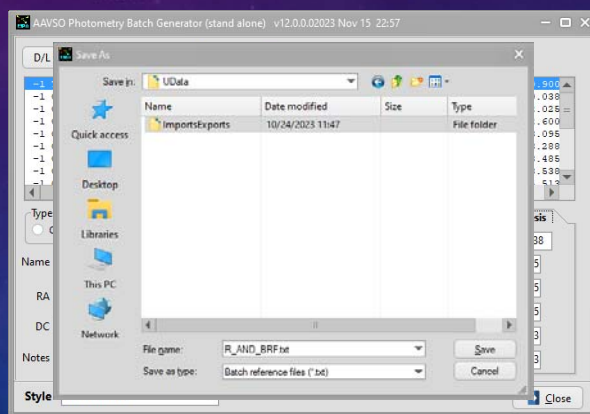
AAVSO Photometry Batch Generator (stand alone) v12.0.0.02023 Nov 15 22:57

D/L

-1
-1
-1
-1
-1
-1
-1
-1
-1

.900
.038
.026
.600
.095
.288
.485
.530
.513

Type

Name

RA

DC

Notes

Style

sis

38

5

5

5

3

3

Close

Save As

Save in: UData

Name | Date modified | Size | Type

ImportsExports | 10/24/2023 11:47 | | File folder

Quick access

Desktop

Libraries

This PC

Network

File name: R_AND_BRF.txt

Save as type: Batch reference files (*.txt)

Save

Cancel